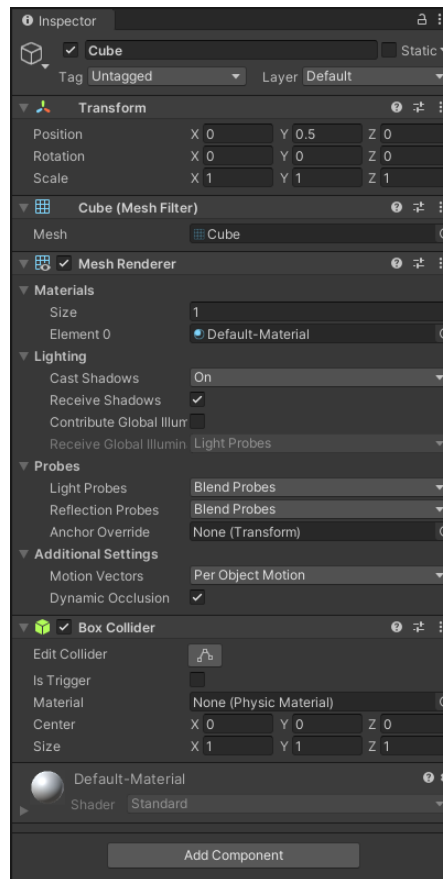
Inspector

Cube
Static
Tag Untagged
Layer Default

Transform
Position X 0 Y 0.5 Z 0
Rotation X 0 Y 0 Z 0
Scale X 1 Y 1 Z 1

Cube (Mesh Filter)
Mesh Cube

Mesh Renderer
Materials
Size 1
Element 0 Default-Material
Lighting
Cast Shadows On
Receive Shadows
Contribute Global Illum
Receive Global Illumin Light Probes
Probes
Light Probes Blend Probes
Reflection Probes Blend Probes
Anchor Override None (Transform)
Additional Settings
Motion Vectors Per Object Motion
Dynamic Occlusion

Box Collider
Edit Collider
Is Trigger
Material None (Physic Material)
Center X 0 Y 0 Z 0
Size X 1 Y 1 Z 1

Default-Material
Shader Standard

Add Component